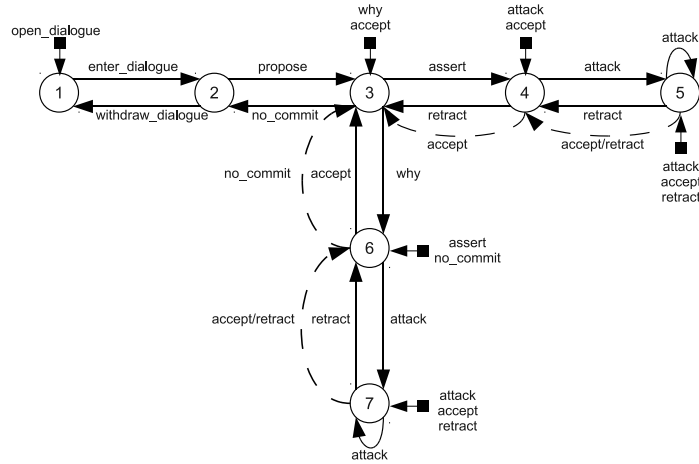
open_dialogue

1

enter_dialogue

withdraw_dialogue

2

propose

no_commit

why
accept

3

assert

retract

accept

attack
accept

4

attack

retract

accept/retract

attack

5

attack
accept
retract

no_commit

accept

why

6

assert
no_commit

accept/retract

retract

attack

7

attack
accept
retract

attack